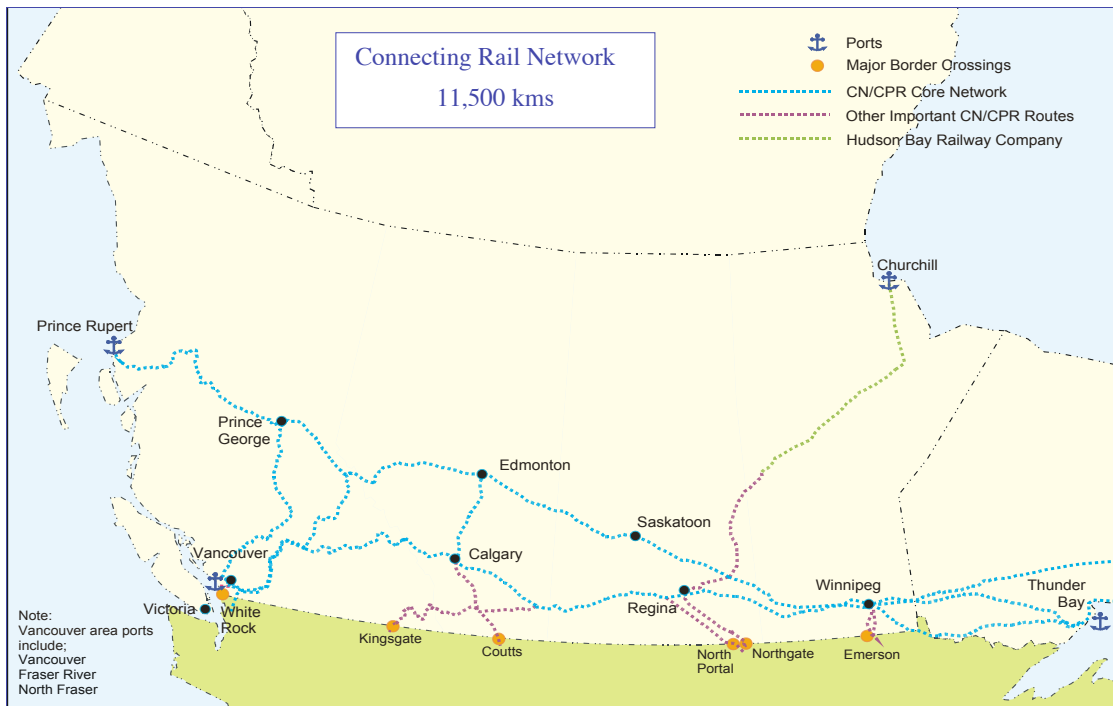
Connecting Rail Network
11,500 kms

Ports
Major Border Crossings
CN/CPR Core Network
Other Important CN/CPR Routes
Hudson Bay Railway Company

Churchill
Prince Rupert
Prince George
Edmonton
Saskatoon
Vancouver
Calgary
Winnipeg
Thunder Bay
Regina
Victoria
White Rock
Kingsgate
Coutts
North Portal
Northgate
Emerson

Note:
Vancouver area ports include;
Vancouver
Fraser River
North Fraser